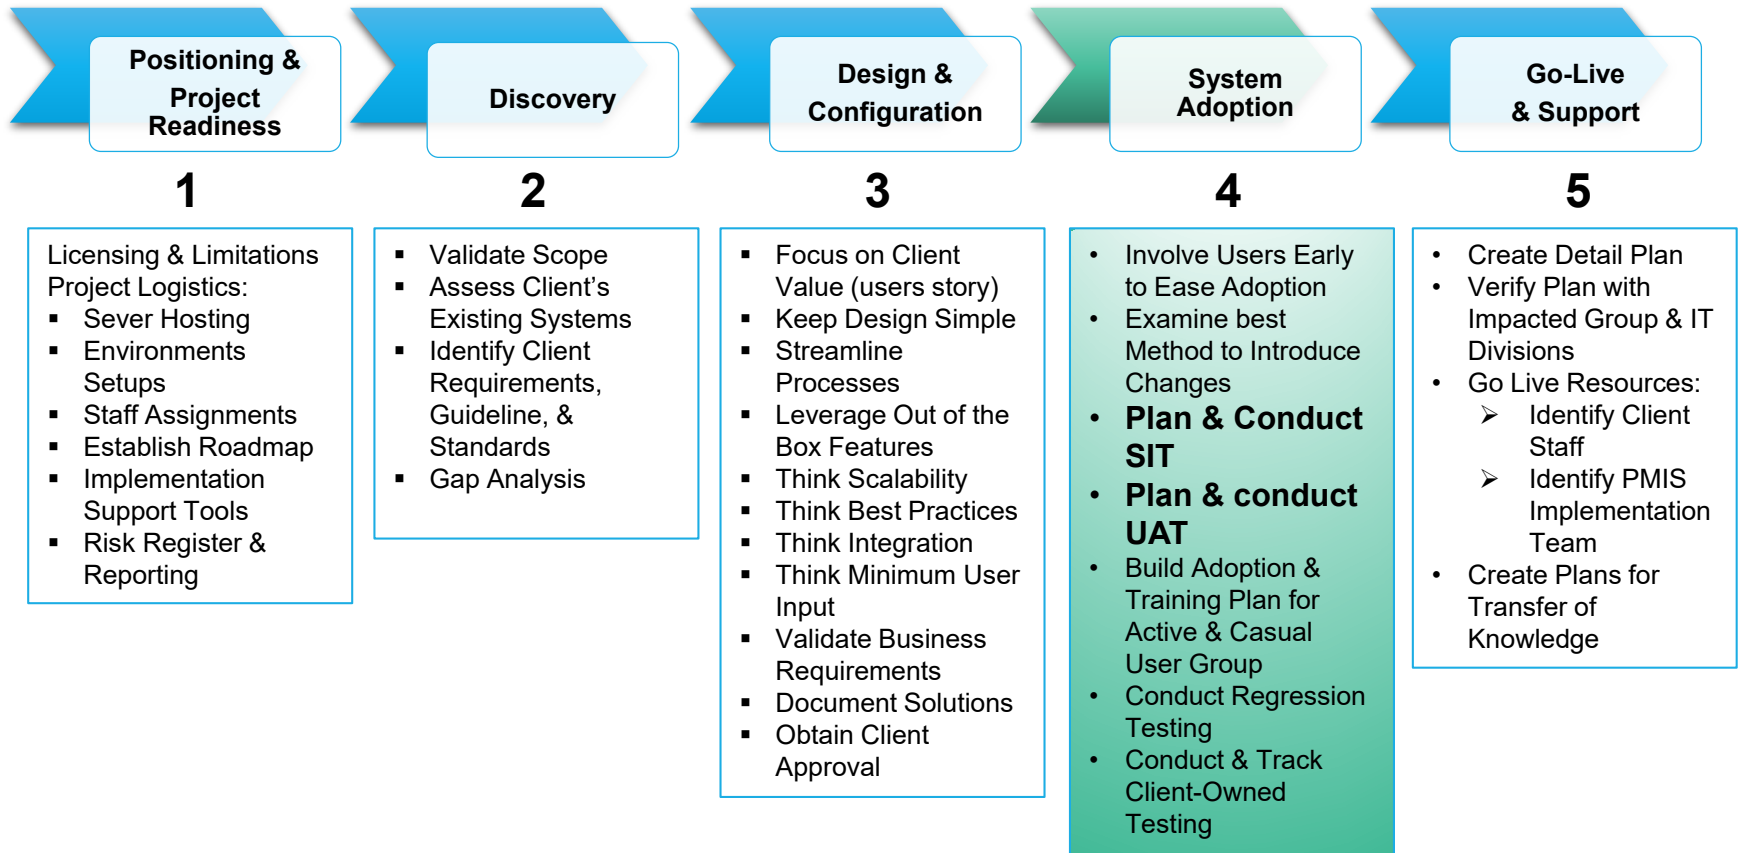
Positioning & Project Readiness

1

Licensing & Limitations Project Logistics:
- Sever Hosting
- Environments Setups
- Staff Assignments
- Establish Roadmap
- Implementation Support Tools
- Risk Register & Reporting

Discovery

2

- Validate Scope
- Assess Client's Existing Systems
- Identify Client Requirements, Guideline, & Standards
- Gap Analysis

Design & Configuration

3

- Focus on Client Value (users story)
- Keep Design Simple
- Streamline Processes
- Leverage Out of the Box Features
- Think Scalability
- Think Best Practices
- Think Integration
- Think Minimum User Input
- Validate Business Requirements
- Document Solutions
- Obtain Client Approval

System Adoption

4

- Involve Users Early to Ease Adoption
- Examine best Method to Introduce Changes
- **Plan & Conduct SIT**
- **Plan & conduct UAT**
- Build Adoption & Training Plan for Active & Casual User Group
- Conduct Regression Testing
- Conduct & Track Client-Owned Testing

Go-Live & Support

5

- Create Detail Plan
- Verify Plan with Impacted Group & IT Divisions
- Go Live Resources:
  - ➢ Identify Client Staff
  - ➢ Identify PMIS Implementation Team
- Create Plans for Transfer of Knowledge